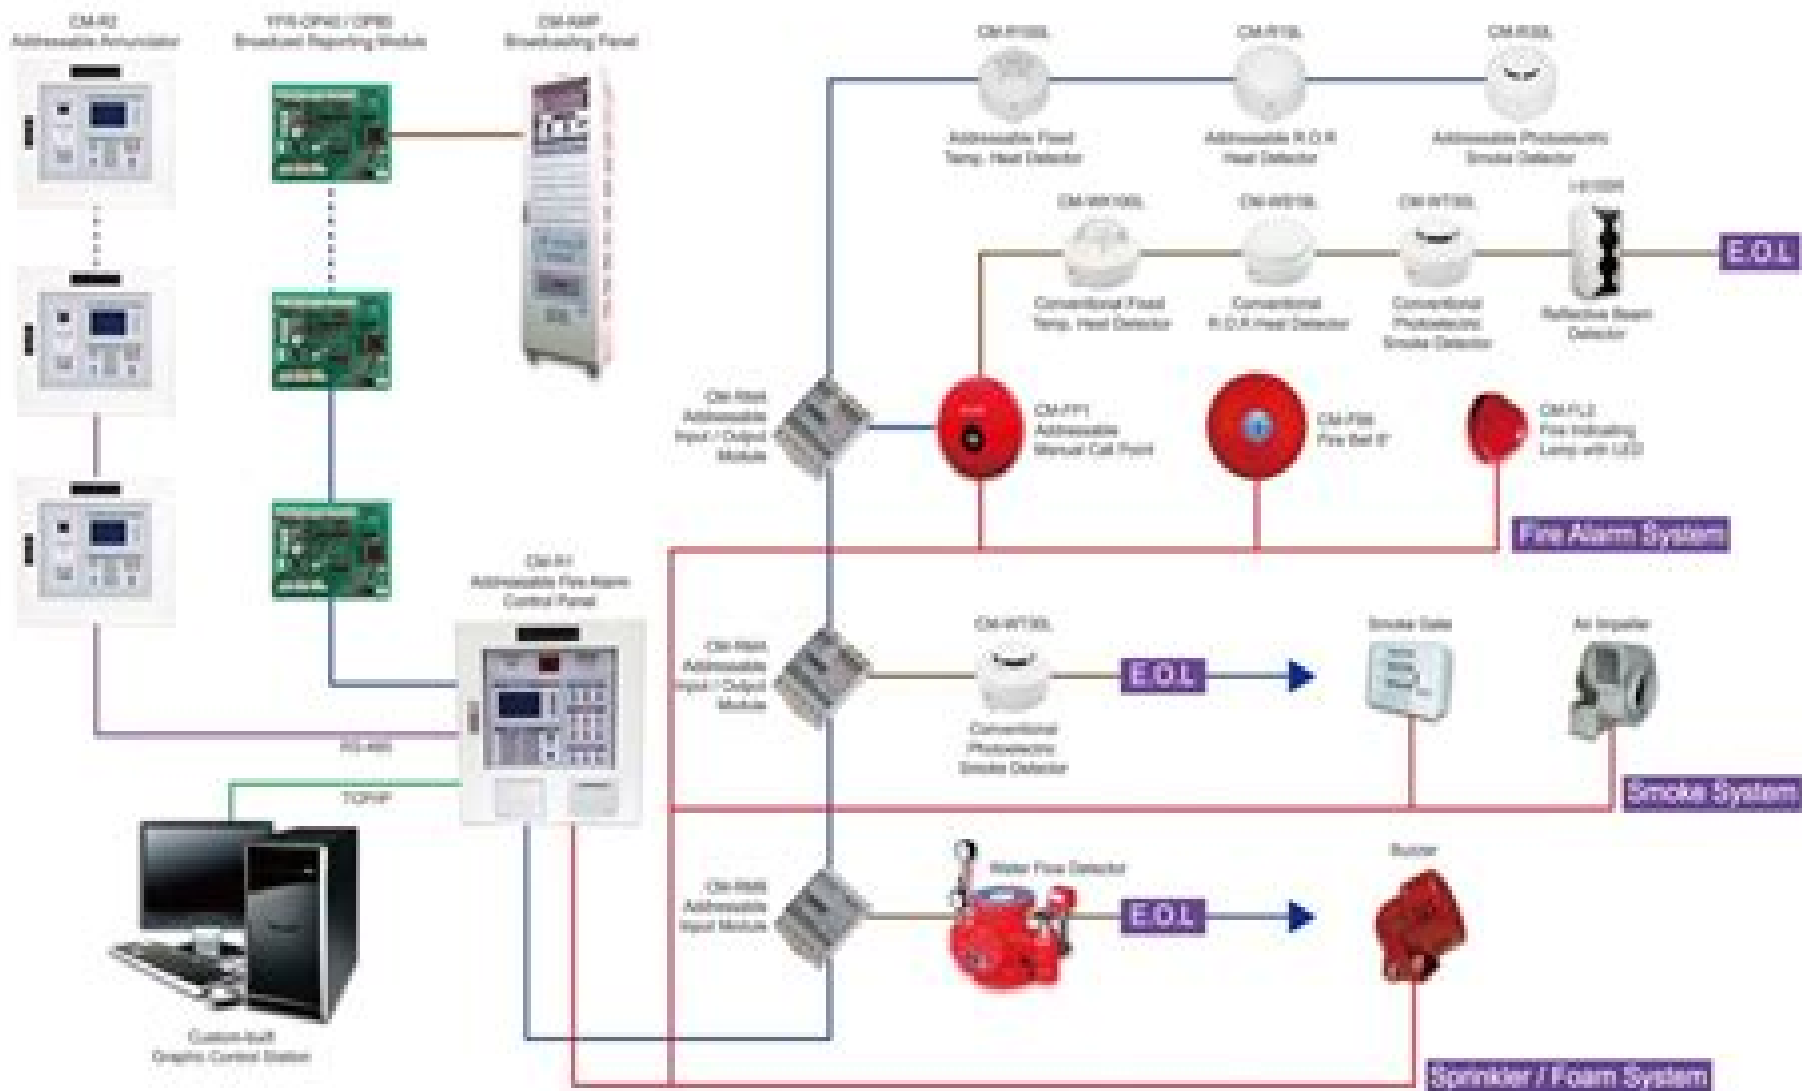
CM-R2
Addressable Annunciator

YFR-OP40 / OP80
Broadcast Reporting Module

CM-AMP
Broadcasting Panel

CM-R100L
Addressable Fixed Temp. Heat Detector

CM-R10L
Addressable R.O.R Heat Detector

CM-R30L
Addressable Photoelectric Smoke Detector

CM-WS100L
Conventional Fixed Temp. Heat Detector

CM-WS10L
Conventional R.O.R Heat Detector

CM-WT30L
Conventional Photoelectric Smoke Detector

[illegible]
Reflective Beam Detector

E.O.L

CM-R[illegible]
Addressable Input / Output Module

CM-FP1
Addressable Manual Call Point

CM-FB
Fire Bell 6"

CM-FL2
Fire Indicating Lamp with LED

Fire Alarm System

CM-R1
Addressable Fire Alarm Control Panel

CM-R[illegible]
Addressable Input / Output Module

CM-WT30L
Conventional Photoelectric Smoke Detector

E.O.L

Smoke Gate

Air Impeller

RS-485

TCP/IP

Smoke System

CM-R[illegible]
Addressable Input Module

Water Flow Detector

E.O.L

Buzzer

Custom-built Graphic Control Station

Sprinkler / Foam System